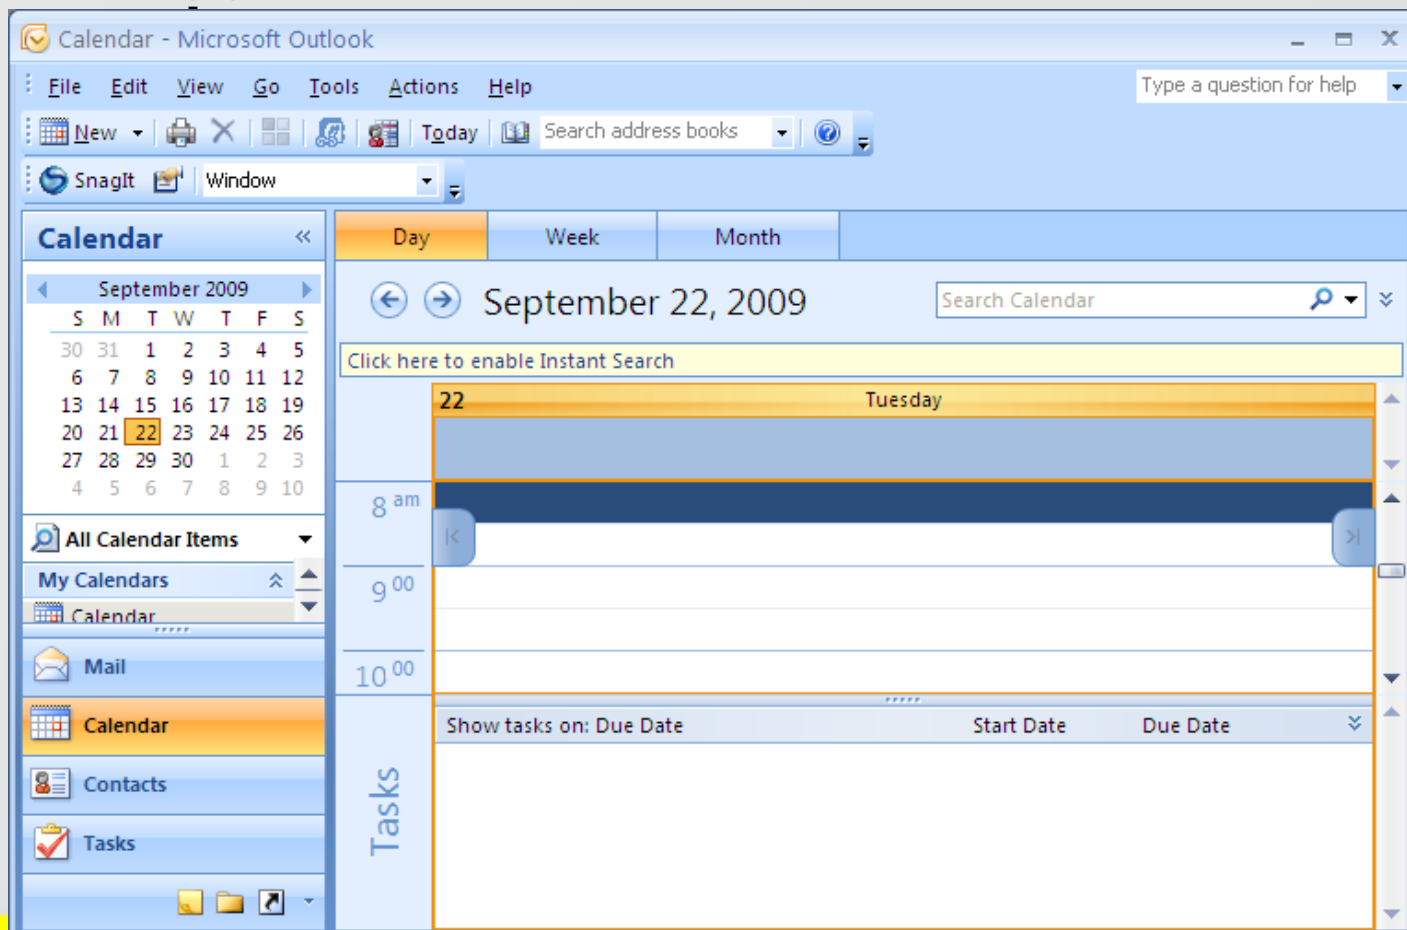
Calendar - Microsoft Outlook

File Edit View Go Tools Actions Help

Type a question for help

New Today Search address books

SnagIt Window

Calendar

September 2009

| S | M | T | W | T | F | S |
|---|---|---|---|---|---|---|
| 30 | 31 | 1 | 2 | 3 | 4 | 5 |
| 6 | 7 | 8 | 9 | 10 | 11 | 12 |
| 13 | 14 | 15 | 16 | 17 | 18 | 19 |
| 20 | 21 | 22 | 23 | 24 | 25 | 26 |
| 27 | 28 | 29 | 30 | 1 | 2 | 3 |
| 4 | 5 | 6 | 7 | 8 | 9 | 10 |

All Calendar Items

My Calendars

Calendar

Mail

Calendar

Contacts

Tasks

Day Week Month

September 22, 2009

Search Calendar

Click here to enable Instant Search

22 Tuesday

8 am

9 00

10 00

Show tasks on: Due Date Start Date Due Date

Tasks